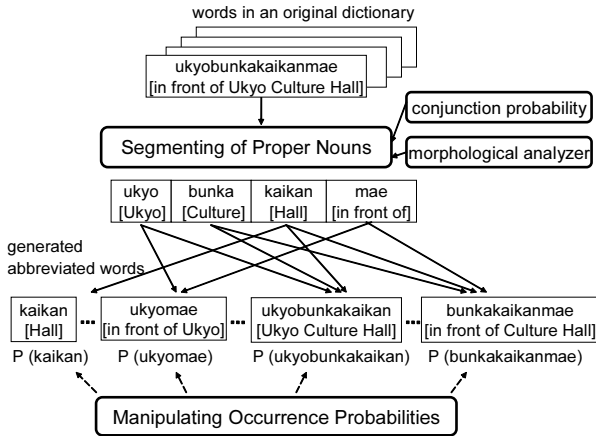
words in an original dictionary

ukyobunkakaikanmae
[in front of Ukyo Culture Hall]

conjunction probability

Segmenting of Proper Nouns

morphological analyzer

| ukyo [Ukyo] | bunka [Culture] | kaikan [Hall] | mae [in front of] |
|---|---|---|---|

generated abbreviated words

kaikan [Hall] ... ukyomae [in front of Ukyo] ... ukyobunkakaikan [Ukyo Culture Hall] ... bunkakaikanmae [in front of Culture Hall]

P (kaikan) P (ukyomae) P (ukyobunkakaikan) P (bunkakaikanmae)

Manipulating Occurrence Probabilities